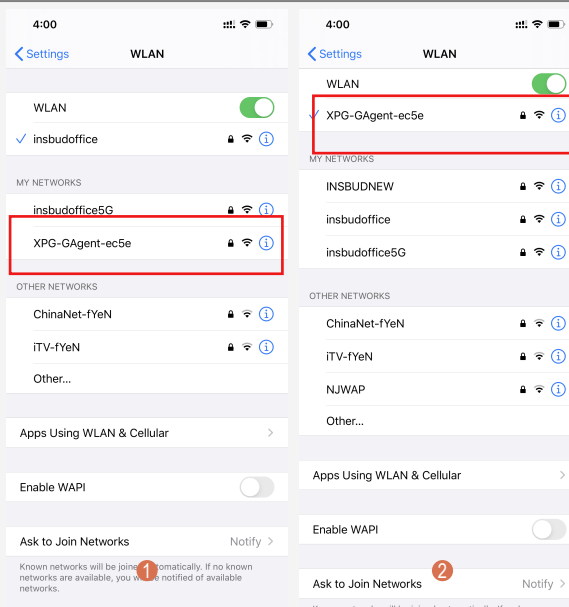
4:00

Settings WLAN

WLAN

insbudoffice

MY NETWORKS

insbudoffice5G

XPG-GAgent-ec5e

OTHER NETWORKS

ChinaNet-fYeN

iTV-fYeN

Other...

Apps Using WLAN & Cellular

Enable WAPI

Ask to Join Networks Notify

Known networks will be joined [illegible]tomatically. If no known networks are available, you w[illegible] notified of available networks.

1

4:00

Settings WLAN

WLAN

XPG-GAgent-ec5e

MY NETWORKS

INSBUDNEW

insbudoffice

insbudoffice5G

OTHER NETWORKS

ChinaNet-fYeN

iTV-fYeN

NJWAP

Other...

Apps Using WLAN & Cellular

Enable WAPI

Ask to Join Networks Notify

2